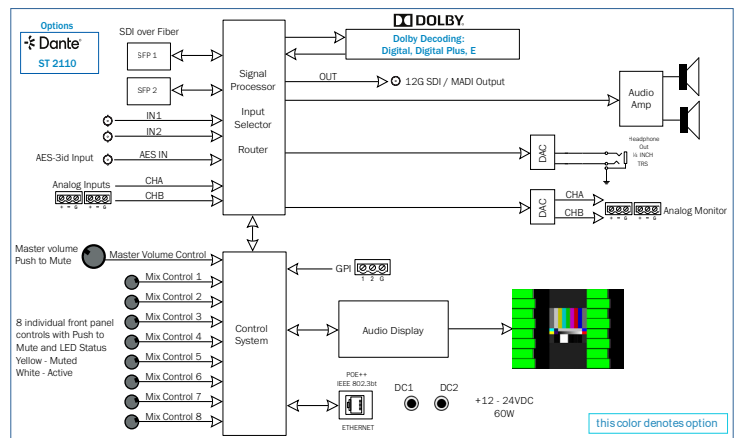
Options
Dante
ST 2110

SDI over Fiber
SFP 1
SFP 2

DOLBY
Dolby Decoding: Digital, Digital Plus, E

Signal Processor
Input Selector
Router

OUT
12G SDI / MADI Output

Audio Amp

IN1
IN2
AES-3id Input
AES IN
Analog Inputs
CHA
CHB

DAC
Headphone Out ¼ INCH TRS

DAC
CHA
CHB
Analog Monitor

Master volume Push to Mute
Master Volume Control

Control System

GPI
1 2 G

Mix Control 1
Mix Control 2
Mix Control 3
Mix Control 4
Mix Control 5
Mix Control 6
Mix Control 7
Mix Control 8

8 individual front panel controls with Push to Mute and LED Status
Yellow - Muted
White - Active

Audio Display

POE++
IEEE 802.3bt
ETHERNET

DC1
DC2
+12 - 24VDC
60W

this color denotes option